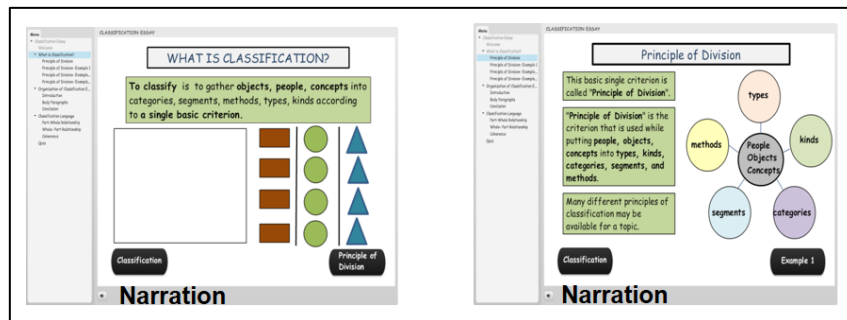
Menu
Classification Essay
Welcome
What is Classification?
Principle of Division
Principle of Division: Example 1
Principle of Division: Example...
Principle of Division: Example...
Organization of Classification E...
Introduction
Body Paragraphs
Conclusion
Classification Language
Part-Whole Relationship
Whole-Part Relationship
Coherence
Quiz

CLASSIFICATION ESSAY

WHAT IS CLASSIFICATION?

**To classify** is to gather **objects, people, concepts** into categories, segments, methods, types, kinds according to **a single basic criterion.**

Classification

Principle of Division

Narration

Menu
Classification Essay
Welcome
What is Classification?
Principle of Division
Principle of Division: Example 1
Principle of Division: Example...
Principle of Division: Example...
Organization of Classification E...
Introduction
Body Paragraphs
Conclusion
Classification Language
Part-Whole Relationship
Whole-Part Relationship
Coherence
Quiz

CLASSIFICATION ESSAY

Principle of Division

This basic single criterion is called "**Principle of Division**".

"**Principle of Division**" is the criterion that is used while putting **people, objects, concepts** into **types, kinds, categories, segments, and methods.**

Many different principles of classification may be available for a topic.

types

methods

kinds

People Objects Concepts

segments

categories

Classification

Example 1

Narration